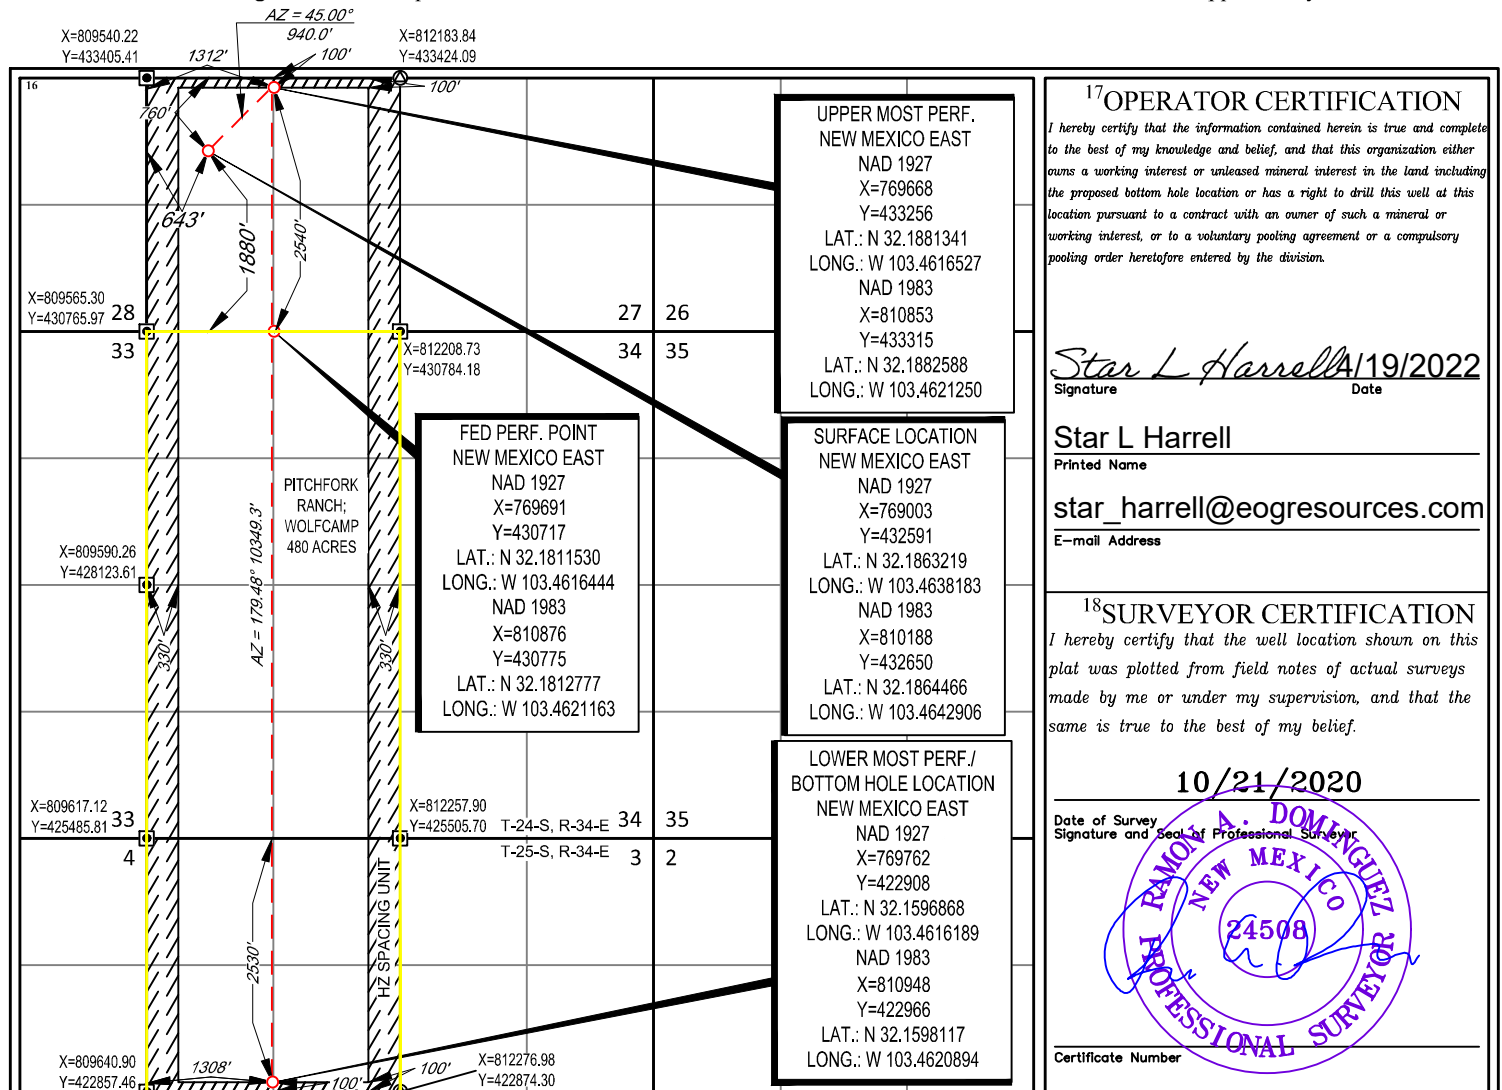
AZ = 45.00°
940.0'
X=809540.22
Y=433405.41
1312'
100'
X=812183.84
Y=433424.09
100'
16
760'
643'
1880'
2540'
X=809565.30
Y=430765.97 28
27 26
33
34 35
X=812208.73
Y=430784.18

UPPER MOST PERF.
NEW MEXICO EAST
NAD 1927
X=769668
Y=433256
LAT.: N 32.1881341
LONG.: W 103.4616527
NAD 1983
X=810853
Y=433315
LAT.: N 32.1882588
LONG.: W 103.4621250

FED PERF. POINT
NEW MEXICO EAST
NAD 1927
X=769691
Y=430717
LAT.: N 32.1811530
LONG.: W 103.4616444
NAD 1983
X=810876
Y=430775
LAT.: N 32.1812777
LONG.: W 103.4621163

SURFACE LOCATION
NEW MEXICO EAST
NAD 1927
X=769003
Y=432591
LAT.: N 32.1863219
LONG.: W 103.4638183
NAD 1983
X=810188
Y=432650
LAT.: N 32.1864466
LONG.: W 103.4642906

PITCHFORK RANCH; WOLFCAMP 480 ACRES
X=809590.26
Y=428123.61
AZ = 179.48° 10349.3'
330'
330'

LOWER MOST PERF./
BOTTOM HOLE LOCATION
NEW MEXICO EAST
NAD 1927
X=769762
Y=422908
LAT.: N 32.1596868
LONG.: W 103.4616189
NAD 1983
X=810948
Y=422966
LAT.: N 32.1598117
LONG.: W 103.4620894

X=809617.12
Y=425485.81 33
X=812257.90
Y=425505.70 T-24-S, R-34-E 34 35
4
T-25-S, R-34-E 3 2
2530'
HZ SPACING UNIT
X=809640.90
Y=422857.46
1308'
100'
100'
X=812276.98
Y=422874.30

$^{17}$OPERATOR CERTIFICATION
I hereby certify that the information contained herein is true and complete to the best of my knowledge and belief, and that this organization either owns a working interest or unleased mineral interest in the land including the proposed bottom hole location or has a right to drill this well at this location pursuant to a contract with an owner of such a mineral or working interest, or to a voluntary pooling agreement or a compulsory pooling order heretofore entered by the division.

Star L Harrell 4/19/2022
Signature Date
Star L Harrell
Printed Name
star_harrell@eogresources.com
E-mail Address

$^{18}$SURVEYOR CERTIFICATION
I hereby certify that the well location shown on this plat was plotted from field notes of actual surveys made by me or under my supervision, and that the same is true to the best of my belief.

10/21/2020
Date of Survey
Signature and Seal of Professional Surveyor
RAMON A. DOMINGUEZ
NEW MEXICO
24508
PROFESSIONAL SURVEYOR
Certificate Number